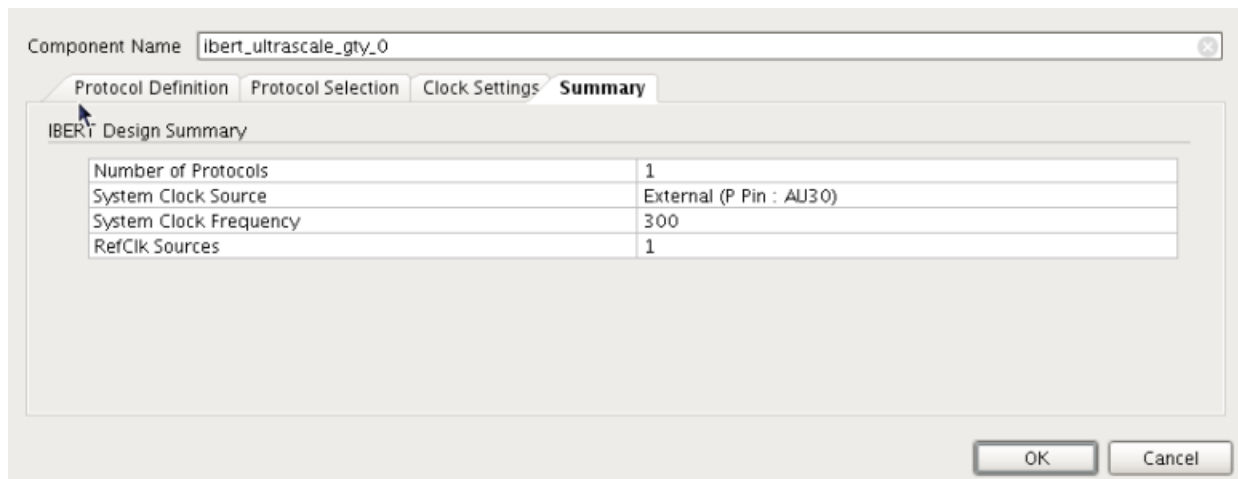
Component Name ibert_ultrascale_gty_0

Protocol Definition | Protocol Selection | Clock Settings | Summary

IBERT Design Summary

| | |
|---|---|
| Number of Protocols | 1 |
| System Clock Source | External (P Pin : AU30) |
| System Clock Frequency | 300 |
| RefClk Sources | 1 |

OK Cancel